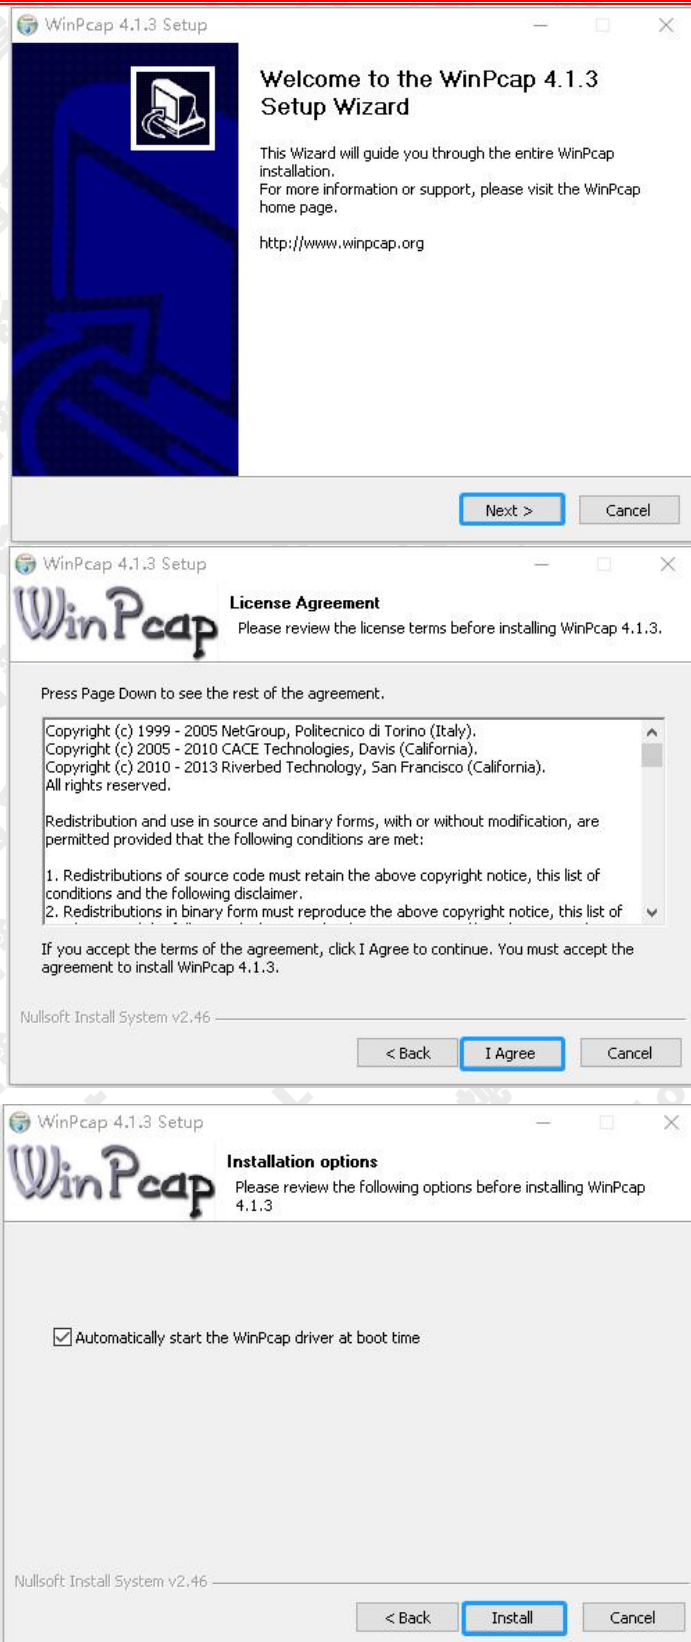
WinPcap 4.1.3 Setup

Welcome to the WinPcap 4.1.3 Setup Wizard

This Wizard will guide you through the entire WinPcap installation.
For more information or support, please visit the WinPcap home page.

http://www.winpcap.org

Next >
Cancel

WinPcap 4.1.3 Setup

WinPcap

License Agreement
Please review the license terms before installing WinPcap 4.1.3.

Press Page Down to see the rest of the agreement.

Copyright (c) 1999 - 2005 NetGroup, Politecnico di Torino (Italy).
Copyright (c) 2005 - 2010 CACE Technologies, Davis (California).
Copyright (c) 2010 - 2013 Riverbed Technology, San Francisco (California).
All rights reserved.

Redistribution and use in source and binary forms, with or without modification, are permitted provided that the following conditions are met:

1. Redistributions of source code must retain the above copyright notice, this list of conditions and the following disclaimer.
2. Redistributions in binary form must reproduce the above copyright notice, this list of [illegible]

If you accept the terms of the agreement, click I Agree to continue. You must accept the agreement to install WinPcap 4.1.3.

Nullsoft Install System v2.46

< Back
I Agree
Cancel

WinPcap 4.1.3 Setup

WinPcap

Installation options
Please review the following options before installing WinPcap 4.1.3

Automatically start the WinPcap driver at boot time

Nullsoft Install System v2.46

< Back
Install
Cancel